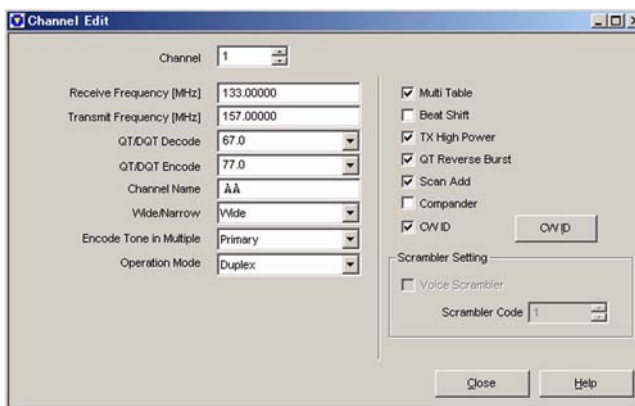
Channel Edit

Channel 1

Receive Frequency [MHz] 133.00000
Transmit Frequency [MHz] 157.00000
QT/DQT Decode 67.0
QT/DQT Encode 77.0
Channel Name ÀÀ
Wide/Narrow Wide
Encode Tone in Multiple Primary
Operation Mode Duplex

Multi Table
Beat Shift
TX High Power
QT Reverse Burst
Scan Add
Compander
CW ID
CW ID

Scrambler Setting
Voice Scrambler
Scrambler Code 1

Close
Help